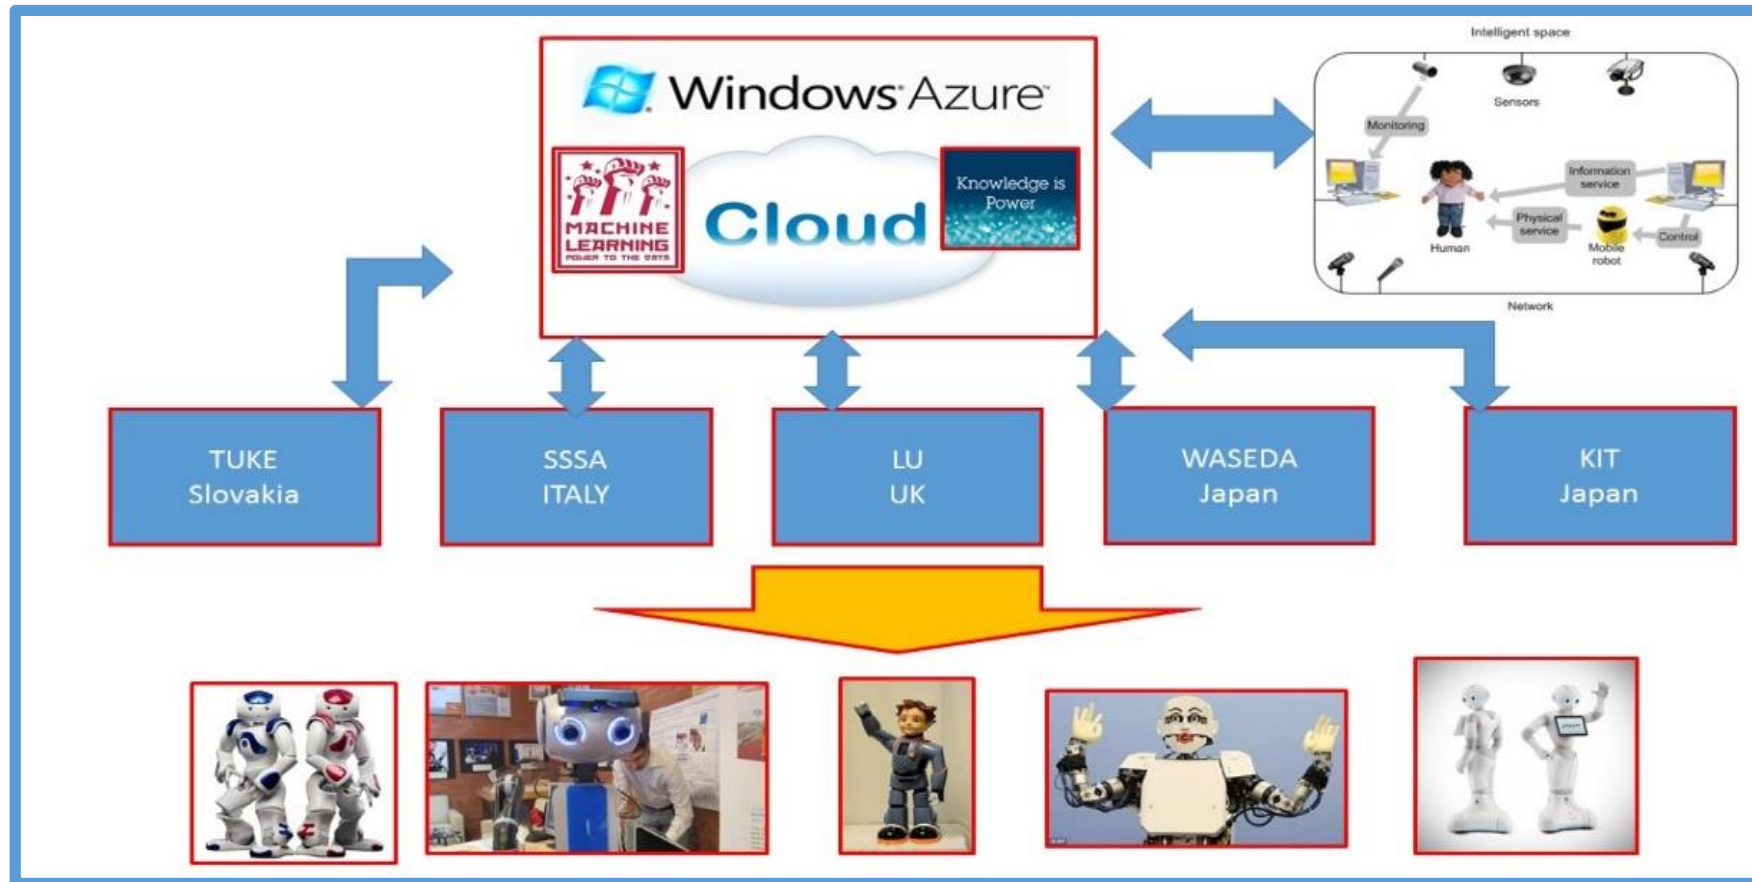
Windows Azure

MACHINE LEARNING
POWER TO THE DATA

Cloud

Knowledge is Power

Intelligent space

Sensors

Monitoring

Information service

Human

Physical service

Mobile robot

Control

Network

TUKE
Slovakia

SSSA
ITALY

LU
UK

WASEDA
Japan

KIT
Japan